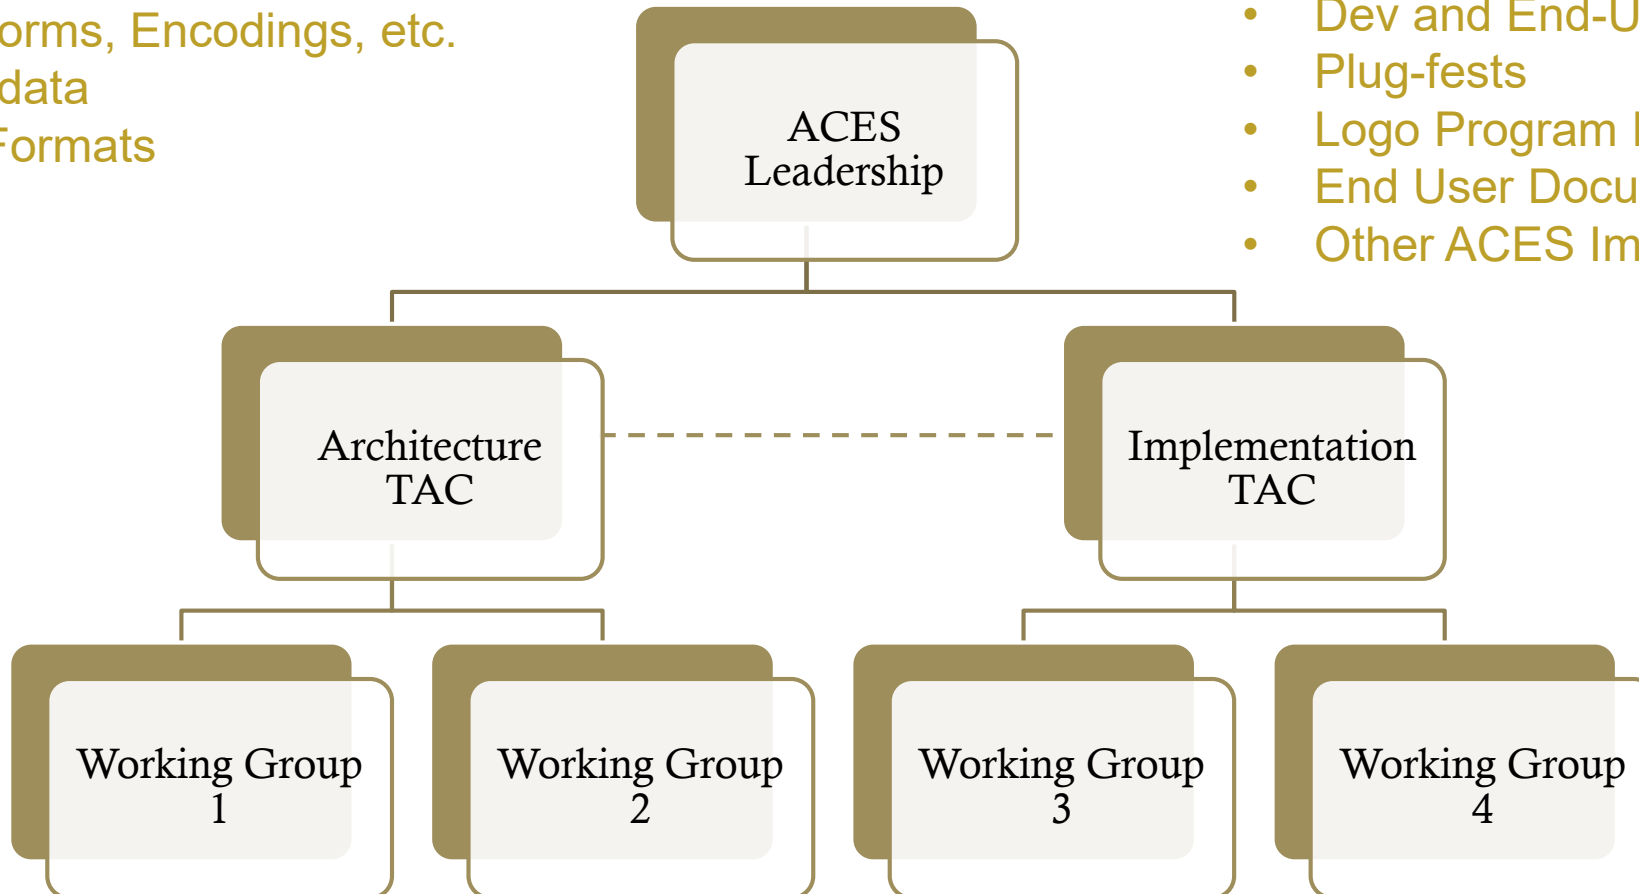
orms, Encodings, etc.
data
Formats

• Dev and End-U
• Plug-fests
• Logo Program I
• End User Docu
• Other ACES Im

ACES Leadership

Architecture TAC

Implementation TAC

Working Group 1

Working Group 2

Working Group 3

Working Group 4